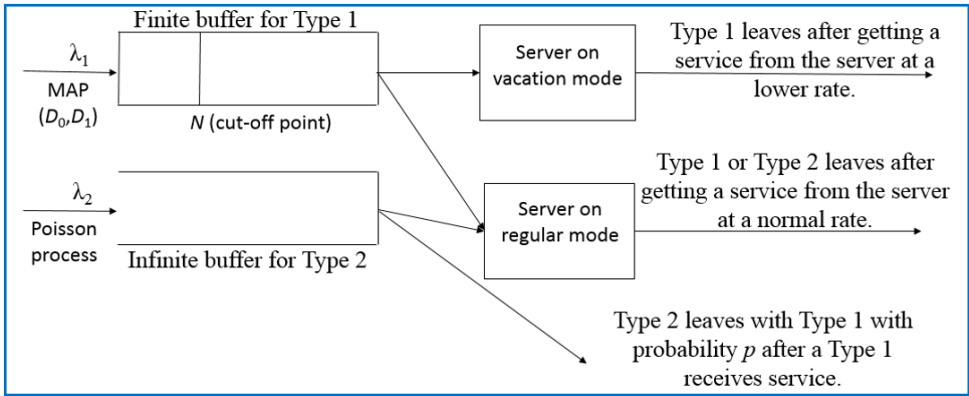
Finite buffer for Type 1

$\lambda_1$
MAP
$(D_0, D_1)$

$N$ (cut-off point)

Server on vacation mode

Type 1 leaves after getting a service from the server at a lower rate.

$\lambda_2$
Poisson process

Infinite buffer for Type 2

Server on regular mode

Type 1 or Type 2 leaves after getting a service from the server at a normal rate.

Type 2 leaves with Type 1 with probability $p$ after a Type 1 receives service.